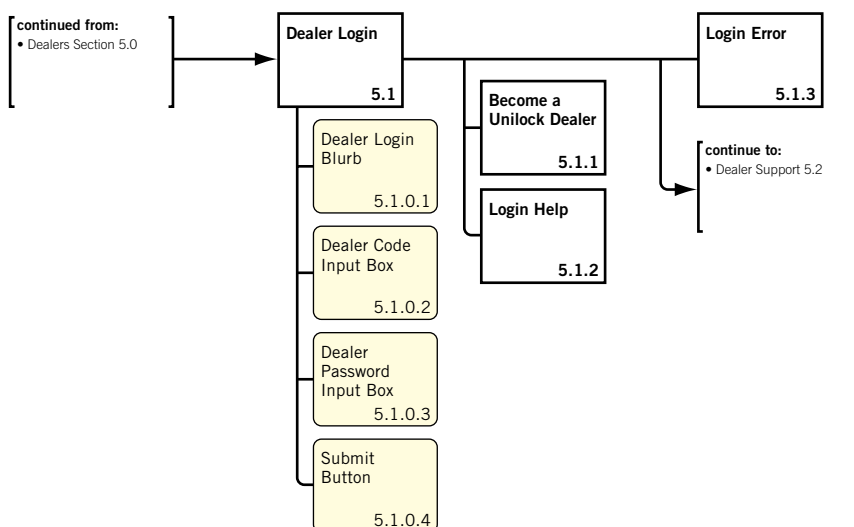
continued from:
• Dealers Section 5.0

Dealer Login
5.1

Login Error
5.1.3

Become a Unilock Dealer
5.1.1

Login Help
5.1.2

continue to:
• Dealer Support 5.2

Dealer Login Blurb
5.1.0.1

Dealer Code Input Box
5.1.0.2

Dealer Password Input Box
5.1.0.3

Submit Button
5.1.0.4